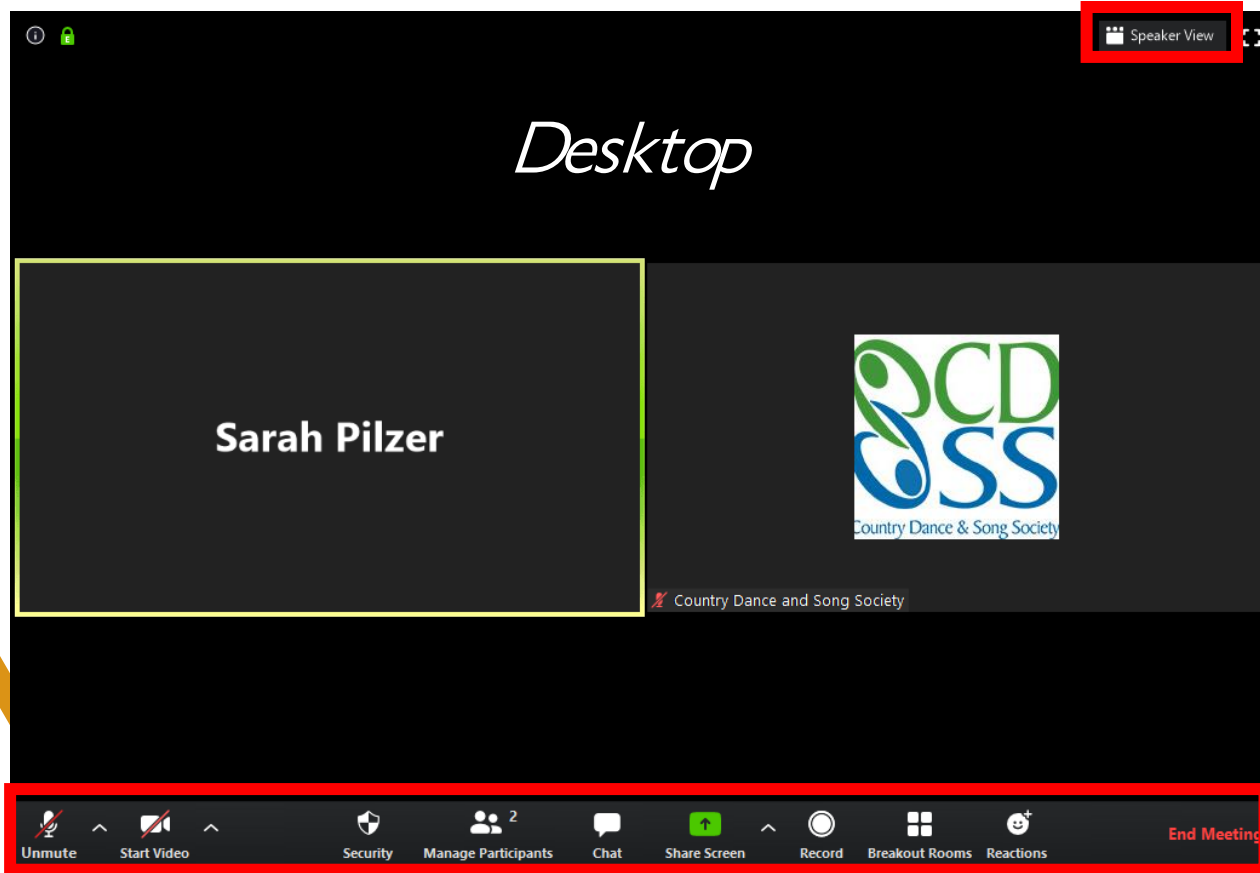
Speaker View

Desktop

Sarah Pilzer

CD SS Country Dance & Song Society

Country Dance and Song Society

Unmute Start Video Security Manage Participants 2 Chat Share Screen Record Breakout Rooms Reactions End Meeting